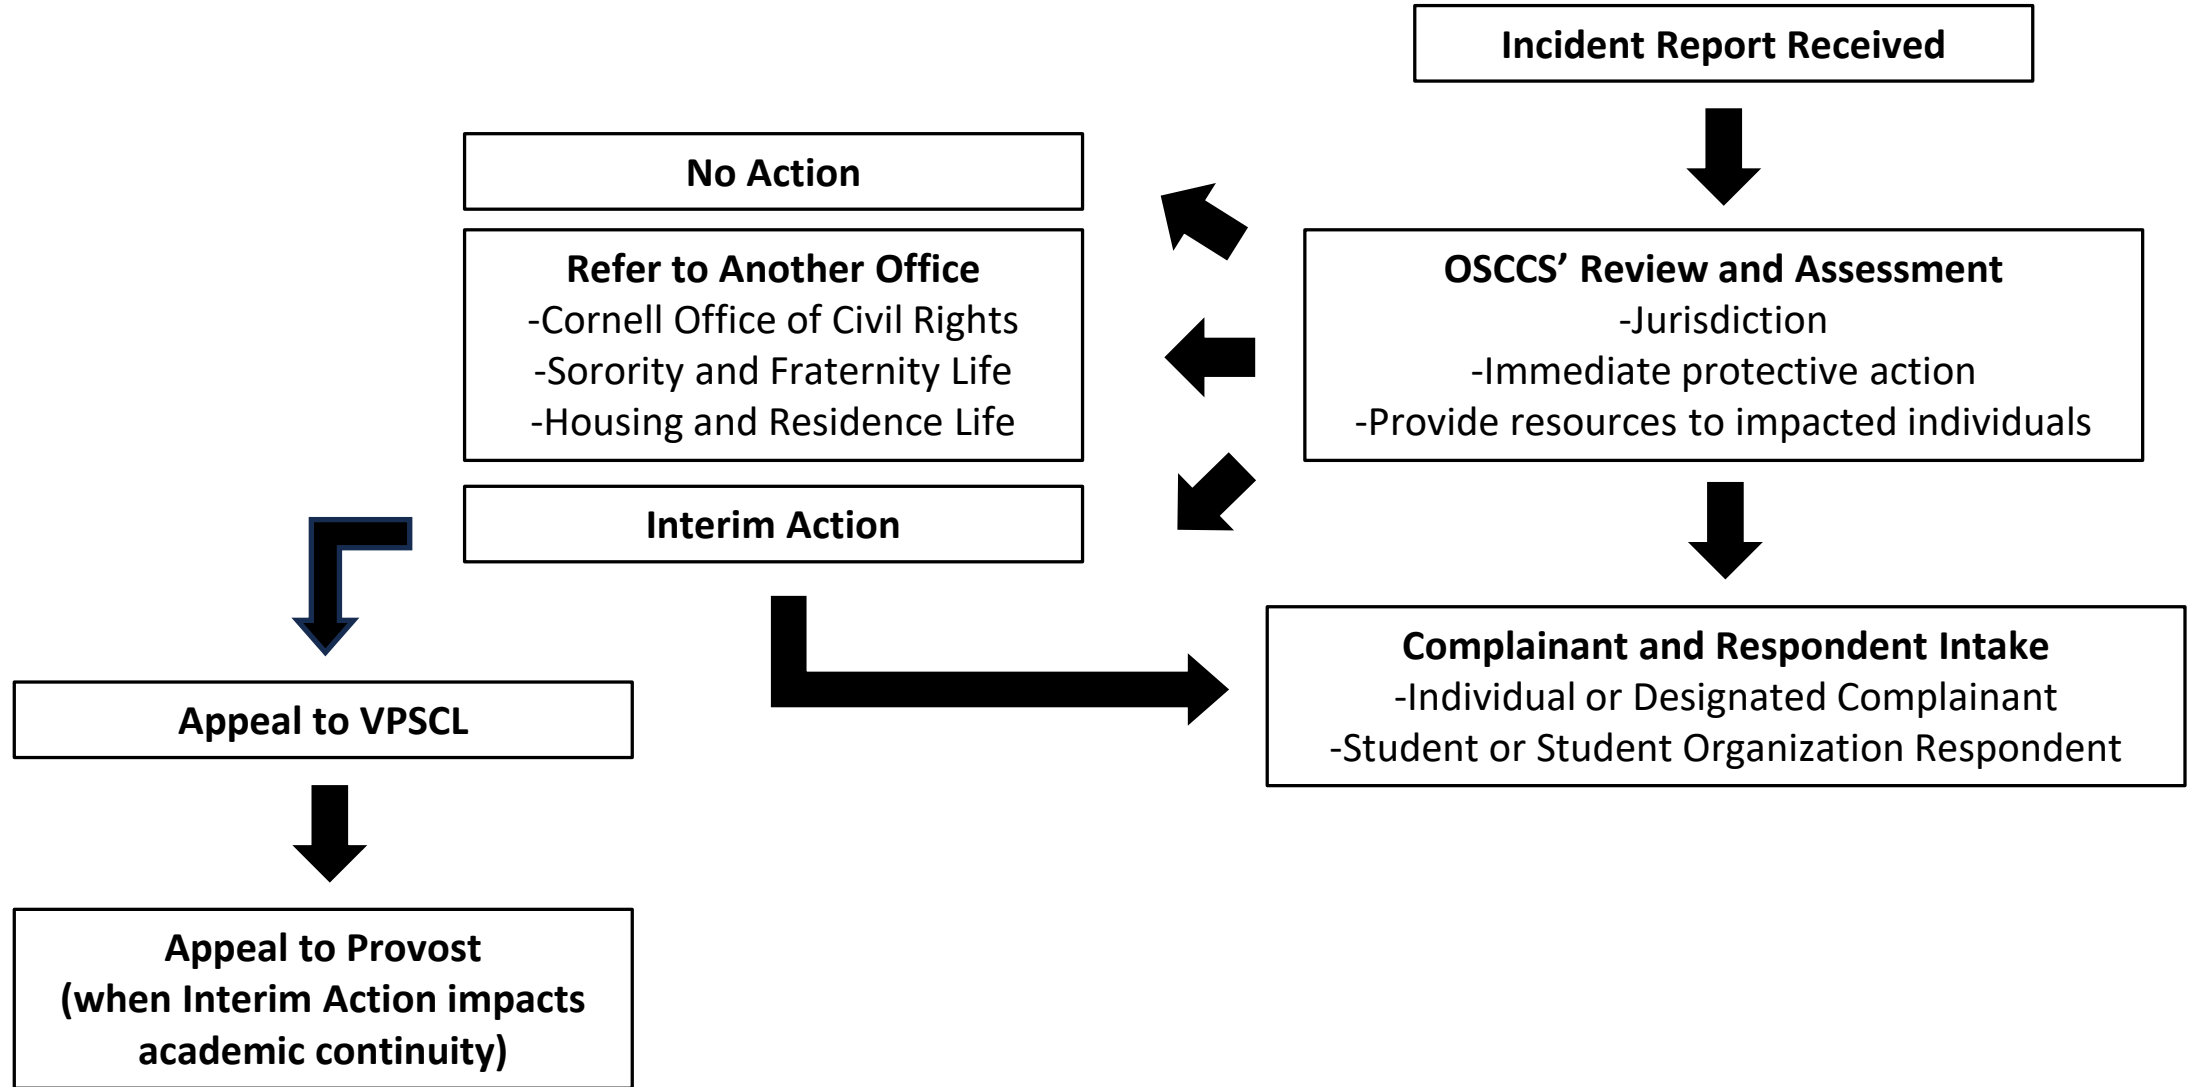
Incident Report Received

OSCCS’ Review and Assessment
-Jurisdiction
-Immediate protective action
-Provide resources to impacted individuals

No Action

Refer to Another Office
-Cornell Office of Civil Rights
-Sorority and Fraternity Life
-Housing and Residence Life

Interim Action

Complainant and Respondent Intake
-Individual or Designated Complainant
-Student or Student Organization Respondent

Appeal to VPSCL

Appeal to Provost
(when Interim Action impacts academic continuity)